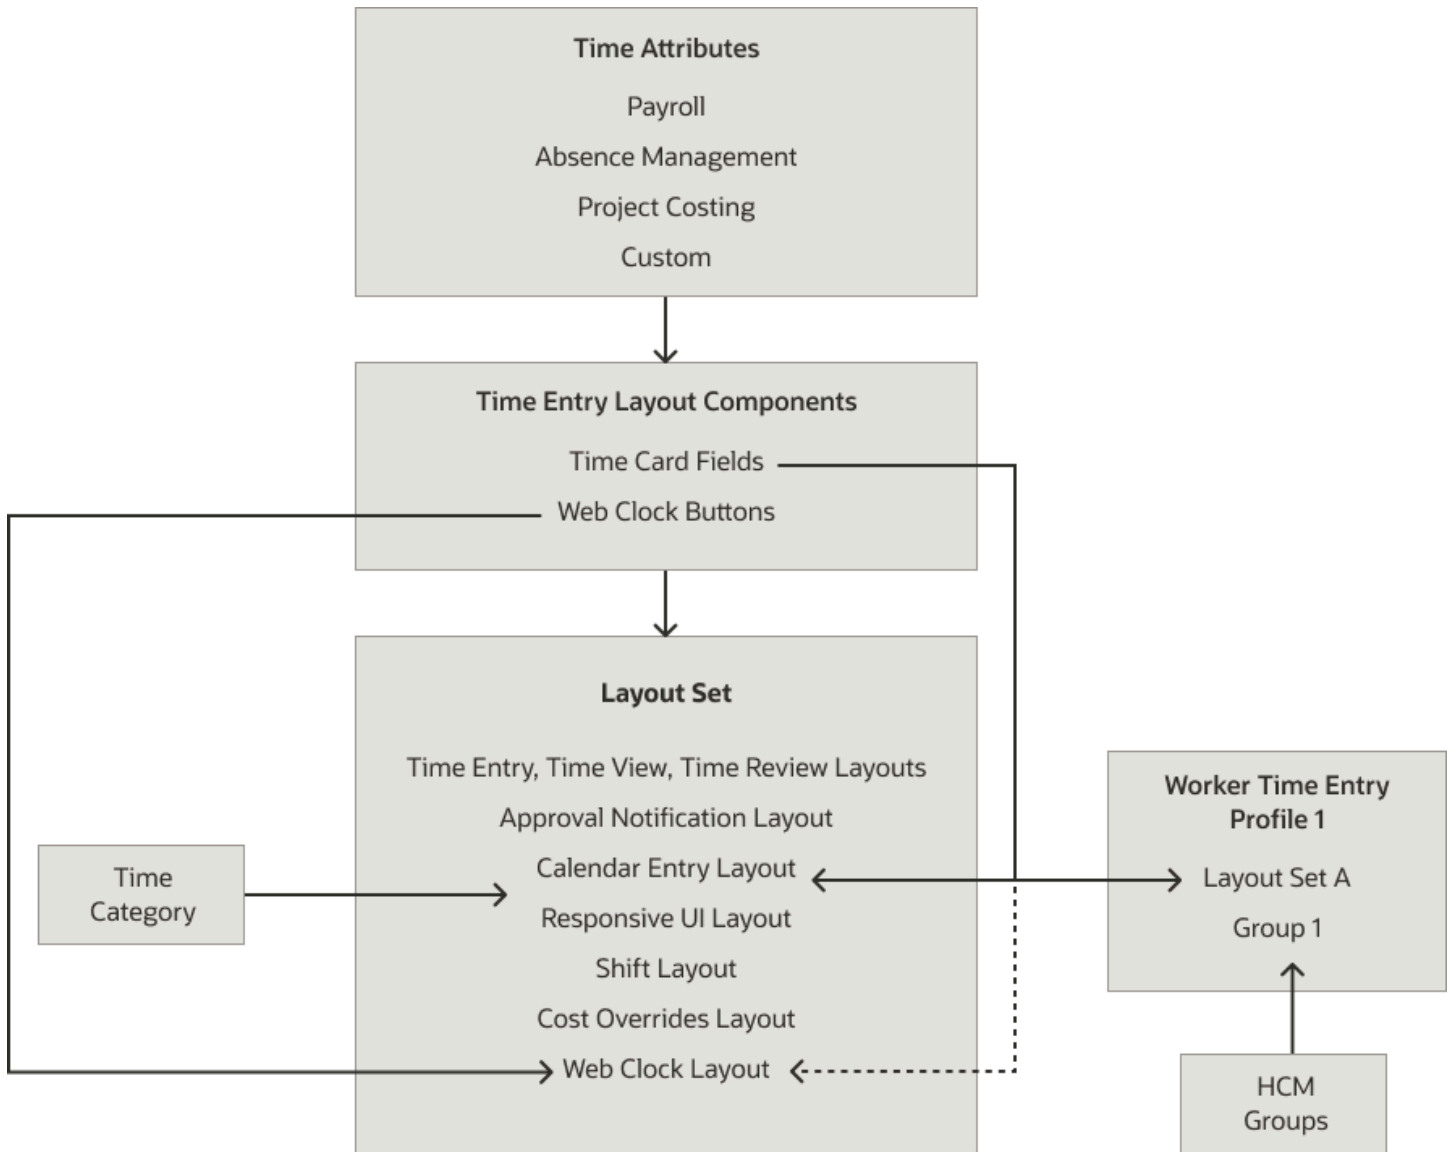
Time Attributes

Payroll

Absence Management

Project Costing

Custom

Time Entry Layout Components

Time Card Fields

Web Clock Buttons

Layout Set

Time Entry, Time View, Time Review Layouts

Approval Notification Layout

Calendar Entry Layout

Responsive UI Layout

Shift Layout

Cost Overrides Layout

Web Clock Layout

Time Category

Worker Time Entry Profile 1

Layout Set A

Group 1

HCM Groups